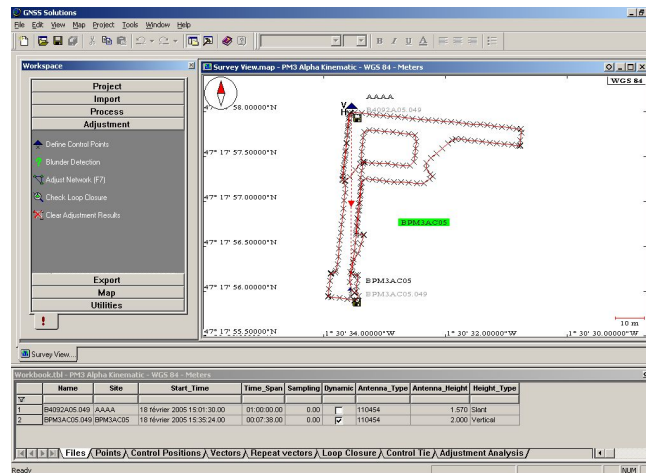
GNSS Solutions
File Edit View Map Project Tools Window Help

Workspace
Project
Import
Process
Adjustment
Define Control Points
Blunder Detection
Adjust Network (F7)
Check Loop Closure
Clear Adjustment Results
Export
Map
Utilities
!

Survey View.map - PM3 Alpha Kinematic - WGS 84 - Meters
WGS 84
47° 17' 58.00000"N
47° 17' 57.50000"N
47° 17' 57.00000"N
47° 17' 56.50000"N
47° 17' 56.00000"N
47° 17' 55.50000"N
1° 30' 34.00000"W
1° 30' 32.00000"W
1° 30' 30.00000"W
AAAA
B4092A05.049
BPM3AC05
BPM3AC05
BPM3AC05.049
10 m

Survey View...

Workbook.tbl - PM3 Alpha Kinematic - WGS 84 - Meters

| | Name | Site | Start_Time | Time_Span | Sampling | Dynamic | Antenna_Type | Antenna_Height | Height_Type |
|---|---|---|---|---|---|---|---|---|---|
| ▽ | | | | | | | | | |
| 1 | B4092A05.049 | AAAA | 18 février 2005 15:01:30.00 | 01:00:00.00 | 0.00 | ☐ | 110454 | 1.570 | Slant |
| 2 | BPM3AC05.049 | BPM3AC05 | 18 février 2005 15:35:24.00 | 00:07:38.00 | 0.00 | ☑ | 110454 | 2.000 | Vertical |

Files / Points / Control Positions / Vectors / Repeat vectors / Loop Closure / Control Tie / Adjustment Analysis /

Ready
NUM